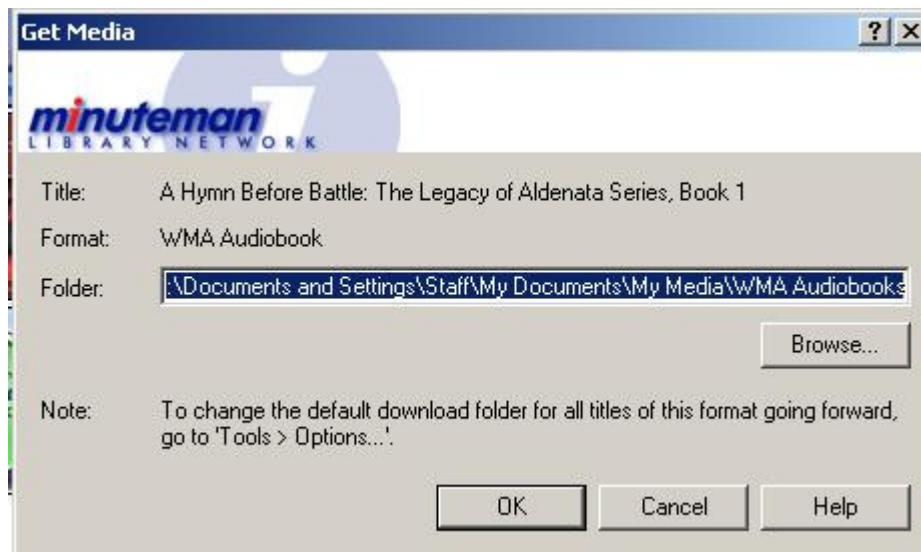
Get Media

? X

minuteman
LIBRARY NETWORK

Title: A Hymn Before Battle: The Legacy of Aldenata Series, Book 1

Format: WMA Audiobook

Folder: :\Documents and Settings\Staff\My Documents\My Media\WMA Audiobooks

Browse...

Note: To change the default download folder for all titles of this format going forward, go to 'Tools > Options...'.

OK

Cancel

Help